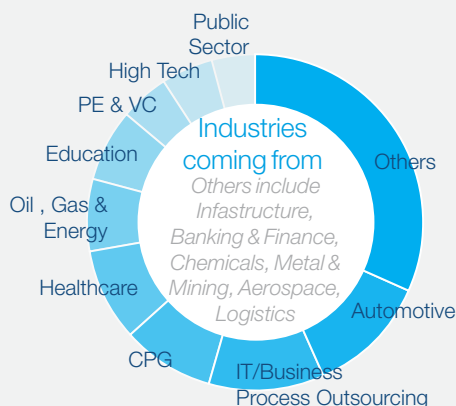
Public Sector

High Tech

PE & VC

Education

Oil , Gas & Energy

Healthcare

CPG

IT/Business Process Outsourcing

Automotive

Others

Industries coming from

Others include Infastructure, Banking & Finance, Chemicals, Metal & Mining, Aerospace, Logistics